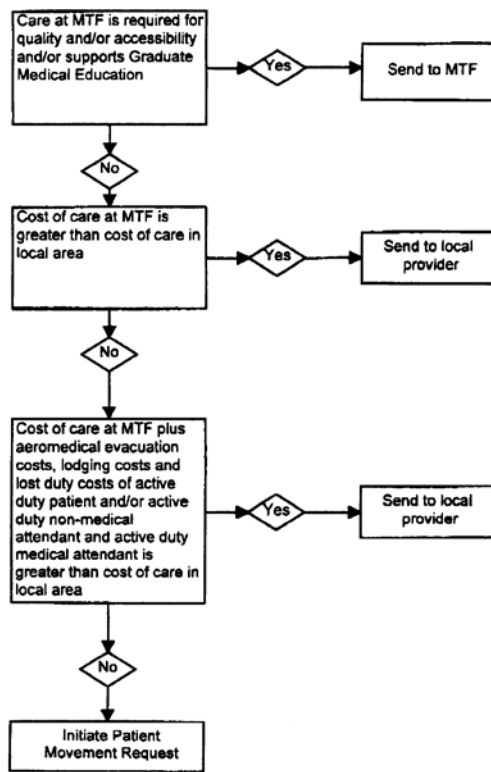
Care at MTF is required for quality and/or accessibility and/or supports Graduate Medical Education

Yes

Send to MTF

No

Cost of care at MTF is greater than cost of care in local area

Yes

Send to local provider

No

Cost of care at MTF plus aeromedical evacuation costs, lodging costs and lost duty costs of active duty patient and/or active duty non-medical attendant and active duty medical attendant is greater than cost of care in local area

Yes

Send to local provider

No

Initiate Patient Movement Request